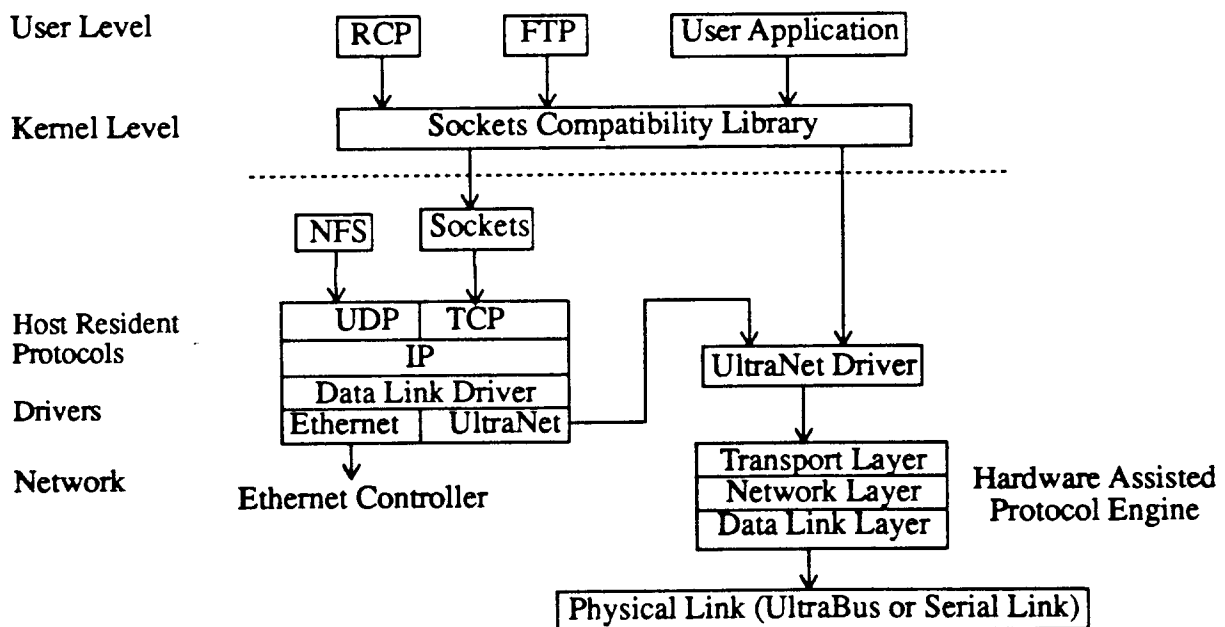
User Level

RCP

FTP

User Application

Kernel Level

Sockets Compatibility Library

NFS

Sockets

Host Resident Protocols

UDP

TCP

IP

Data Link Driver

Drivers

Ethernet

UltraNet

UltraNet Driver

Network

Ethernet Controller

Transport Layer

Network Layer

Data Link Layer

Hardware Assisted Protocol Engine

Physical Link (UltraBus or Serial Link)